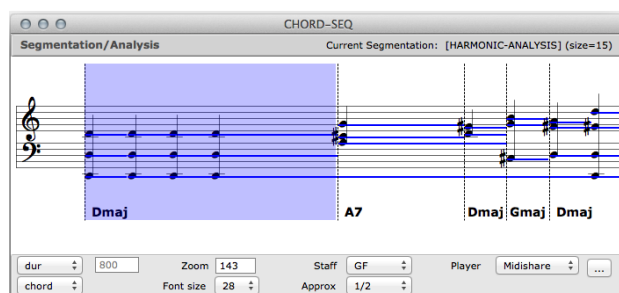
CHORD-SEQ

Segmentation/Analysis

Current Segmentation: [HARMONIC-ANALYSIS] (size=15)

Dmaj

A7

Dmaj

Gmaj

Dmaj

dur

800

Zoom

143

Staff

GF

Player

Midishare

...

chord

Font size

28

Approx

1/2